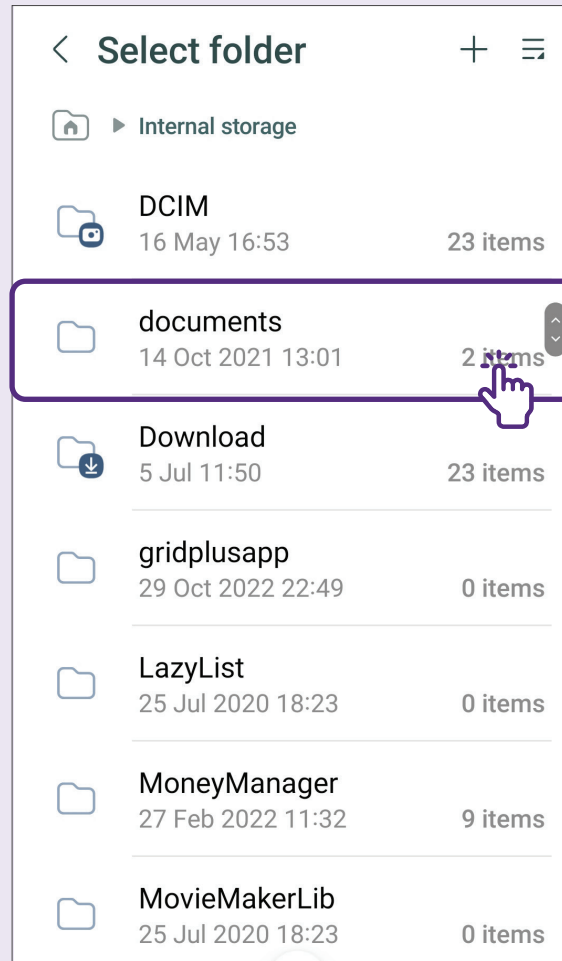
Select folder

Internal storage

DCIM
16 May 16:53
23 items

documents
14 Oct 2021 13:01
2 items

Download
5 Jul 11:50
23 items

gridplusapp
29 Oct 2022 22:49
0 items

LazyList
25 Jul 2020 18:23
0 items

MoneyManager
27 Feb 2022 11:32
9 items

MovieMakerLib
25 Jul 2020 18:23
0 items